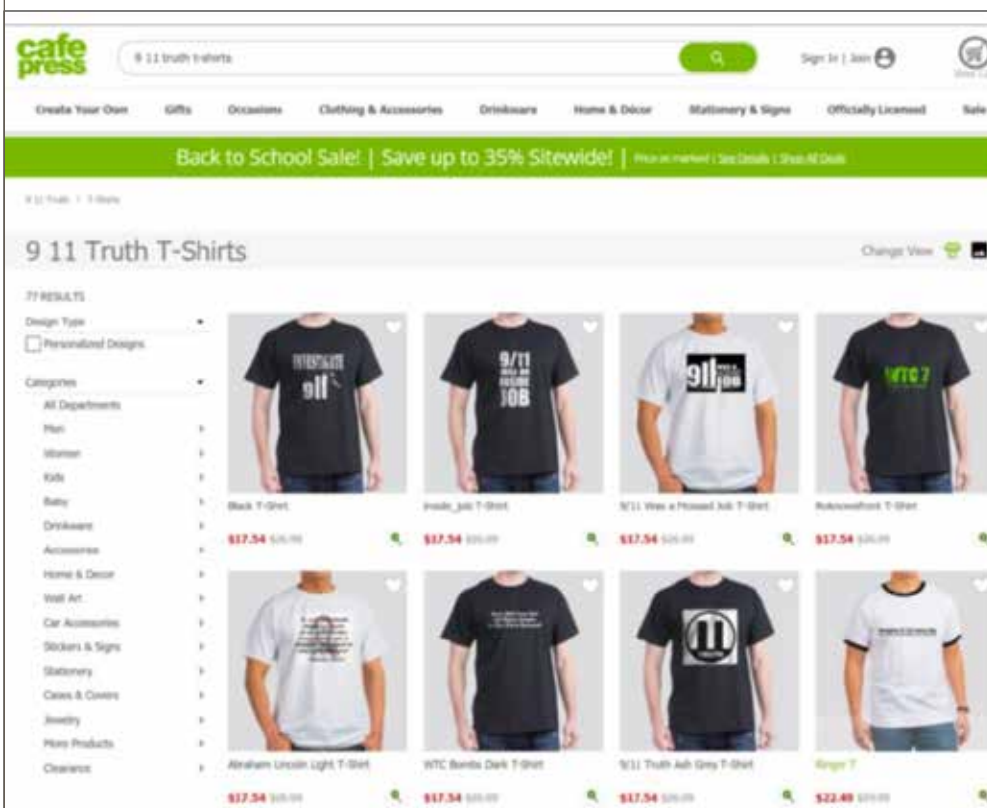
cafe press

9 11 truth tshirts

Sign In | Join

Create Your Own Gifts Occasions Clothing & Accessories Drinkware Home & Décor Stationery & Signs Officially Licensed Sale

Back to School Sale! | Save up to 35% Sitewide! | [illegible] | See Details | Shop All Deals

9 11 Truth / T-Shirts

9 11 Truth T-Shirts

Change View

77 RESULTS

Design Type

Personalized Designs

Categories

All Departments

Men

Women

Kids

Baby

Drinkware

Accessories

Home & Decor

Wall Art

Car Accessories

Stickers & Signs

Stationery

Cases & Covers

Jewelry

More Products

Clearance

9/11 WAS AN INSIDE JOB

911

WTC 7

11

Black T-Shirt
$17.54 $26.99

inside_job T-Shirt
$17.54 $26.99

9/11 Was a Mossad Job T-Shirt
$17.54 $26.99

Rukmowsfront T-Shirt
$17.54 $26.99

Abraham Lincoln Light T-Shirt
$17.54 $26.99

WTC Bombs Dark T-Shirt
$17.54 $26.99

9/11 Truth Ash Grey T-Shirt
$17.54 $26.99

Ringer T
$22.49 $29.99